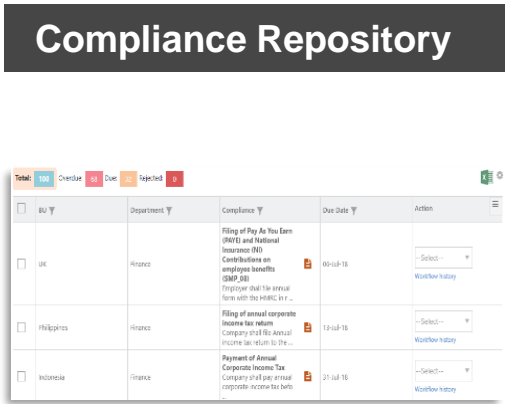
Compliance Repository

Total: 100 Overdue 60 Due 02 Rejected 0

| | BU | Department | Compliance | Due Date | Action |
|---|---|---|---|---|---|
| | UK | Finance | Filing of Pay As You Earn (PAYE) and National Insurance (NI) Contributions on employee benefits (SMP_00) Employer shall file annual form with the HMRC in r... | 00-Jul-16 | --Select-- Workflow history |
| | Philippines | Finance | Filing of annual corporate income tax return Company shall file Annual income tax return to the ... | 13-Jul-16 | --Select-- Workflow history |
| | Indonesia | Finance | Payment of Annual Corporate Income Tax Company shall pay annual corporate income tax befo ... | 31-Jul-16 | --Select-- Workflow history |